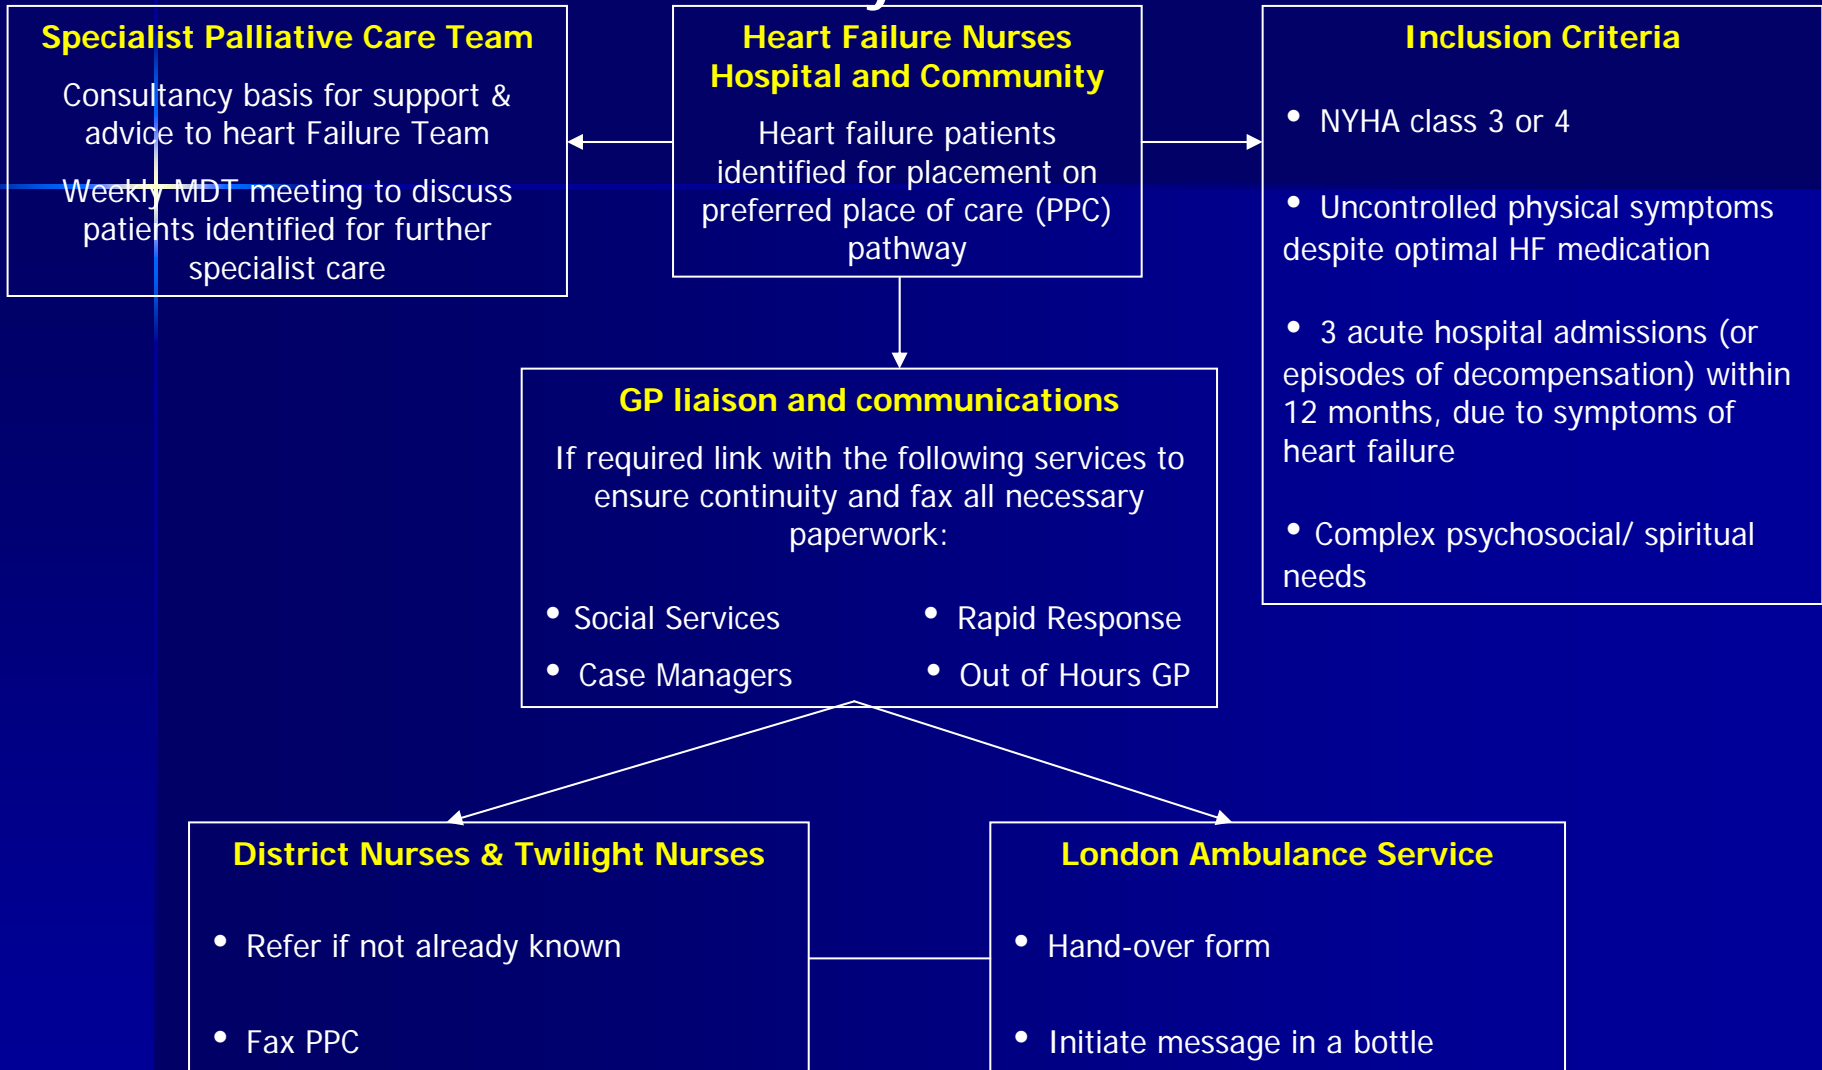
Specialist Palliative Care Team

Consultancy basis for support & advice to heart Failure Team

Weekly MDT meeting to discuss patients identified for further specialist care

Heart Failure Nurses
Hospital and Community

Heart failure patients identified for placement on preferred place of care (PPC) pathway

Inclusion Criteria

• NYHA class 3 or 4

• Uncontrolled physical symptoms despite optimal HF medication

• 3 acute hospital admissions (or episodes of decompensation) within 12 months, due to symptoms of heart failure

• Complex psychosocial/ spiritual needs

GP liaison and communications

If required link with the following services to ensure continuity and fax all necessary paperwork:

• Social Services
• Rapid Response
• Case Managers
• Out of Hours GP

District Nurses & Twilight Nurses

• Refer if not already known

• Fax PPC

London Ambulance Service

• Hand-over form

• Initiate message in a bottle